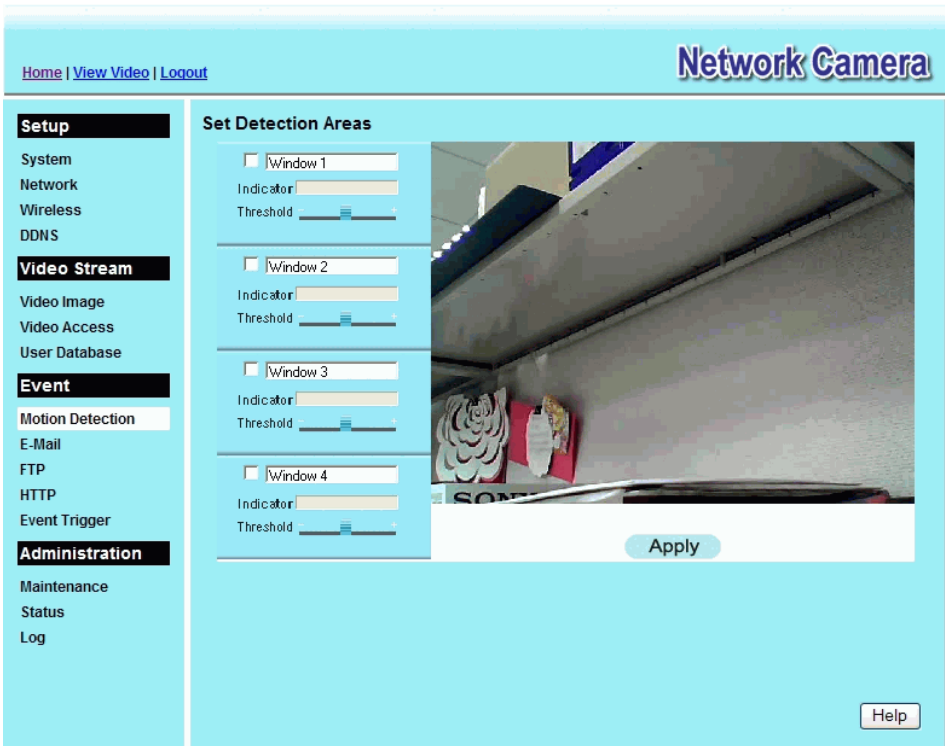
Home | View Video | Logout

Network Camera

Setup

System
Network
Wireless
DDNS

Video Stream

Video Image
Video Access
User Database

Event

Motion Detection
E-Mail
FTP
HTTP
Event Trigger

Administration

Maintenance
Status
Log

Set Detection Areas

Window 1
Indicator
Threshold - +

Window 2
Indicator
Threshold - +

Window 3
Indicator
Threshold - +

Window 4
Indicator
Threshold - +

SONY

Apply

Help